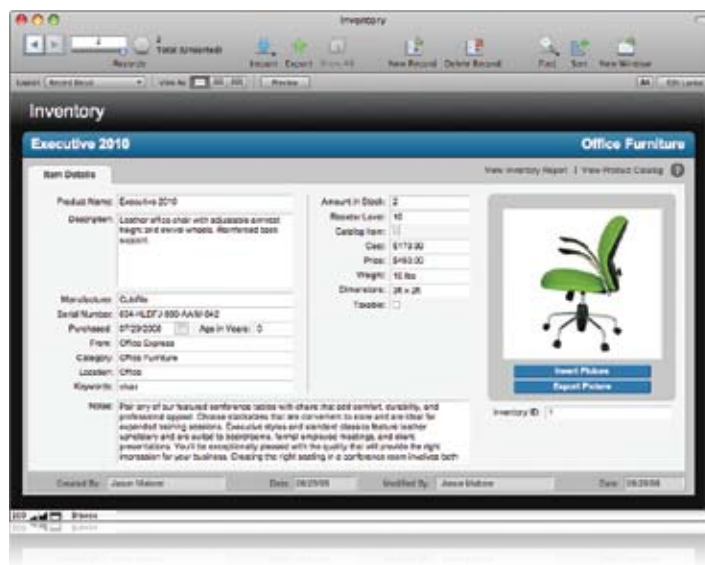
Inventory

Records

2

Total (Unsorted)

Import

Export

Show All

New Record

Delete Record

Find

Sort

New Window

Layout: Record Detail

View As:

Preview

Aa

Edit Layout

Inventory

Executive 2010

Office Furniture

Item Details

View Inventory Report | View Product Catalog

Product Name: Executive 2010

Description: Leather office chair with adjustable armrest height and swivel wheels. Reinforced back support.

Manufacturer: Cubifle

Serial Number: 604-HLDFJ-890-AA56-042

Purchased: 07/29/2008

Age in Years: 0

From: Office Express

Category: Office Furniture

Location: Office

Keywords: chair

Amount in Stock: 2

Reorder Level: 10

Catalog Item:

Cost: $179.00

Price: $450.00

Weight: 16 lbs

Dimensions: 26 x 26

Taxable:

Insert Picture

Export Picture

Inventory ID: 1

Notes: Pair any of our featured conference tables with chairs that add comfort, durability, and professional appeal. Choose stackables that are convenient to store and are ideal for expanded training sessions. Executive styles and standard classics feature leather upholstery and are suited to boardrooms, formal employee meetings, and client presentations. You'll be exceptionally pleased with the quality that will provide the right impression for your business. Creating the right seating in a conference room involves both

Created By: Jason Malone

Date: 06/29/08

Modified By: Jason Malone

Date: 06/29/08

100

Browse